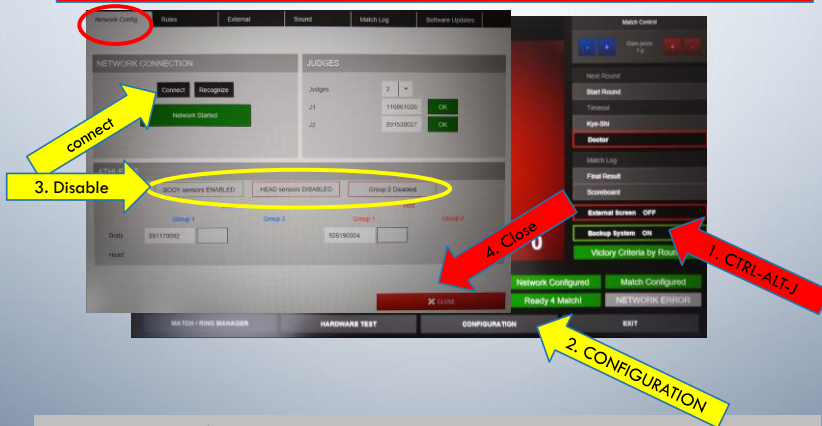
Network Config | Rules | External | Sound | Match Log | Software Updates

NETWORK CONNECTION

Connect | Recognize

Network Started

JUDGES

Judges 2

J1 116601026 OK

J2 891520027 OK

connect

3. Disable

ATHLE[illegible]

BODY sensors ENABLED | HEAD sensors DISABLED | Group 2 Disabled

Group 1 | Group 2 | Group 1 | Group 2

Body 891170092 | 925190004

Head

CLOSE

Match Control

Gam-jeom

Next Round

Start Round

Timeout

Kye-Shi

Doctor

Match Log

Final Result

Scoreboard

External Screen OFF

Backup System ON

Victory Criteria by Rou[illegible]

Network Configured | Match Configured

Ready 4 Match! | NETWORK ERROR

MATCH / RING MANAGER | HARDWARE TEST | CONFIGURATION | EXIT

4. Close

1. CTRL-ALT-J

2. CONFIGURATION